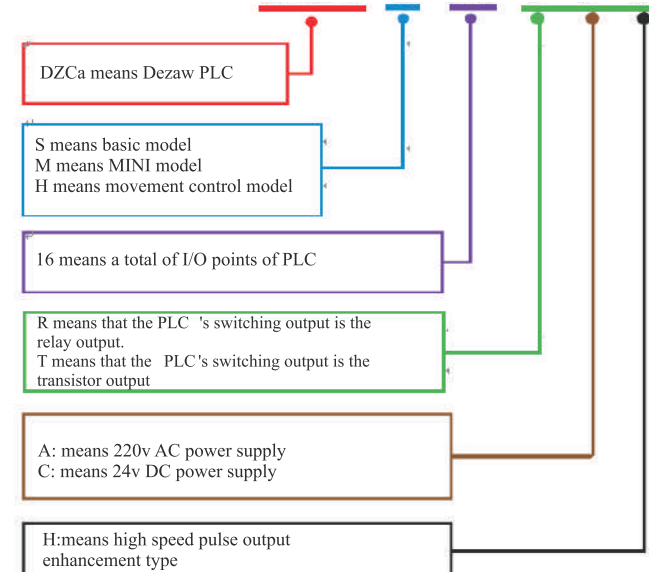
DZCa means Dezaw PLC

S means basic model
M means MINI model
H means movement control model

16 means a total of I/O points of PLC

R means that the PLC 's switching output is the relay output.
T means that the PLC's switching output is the transistor output

A: means 220v AC power supply
C: means 24v DC power supply

H:means high speed pulse output enhancement type